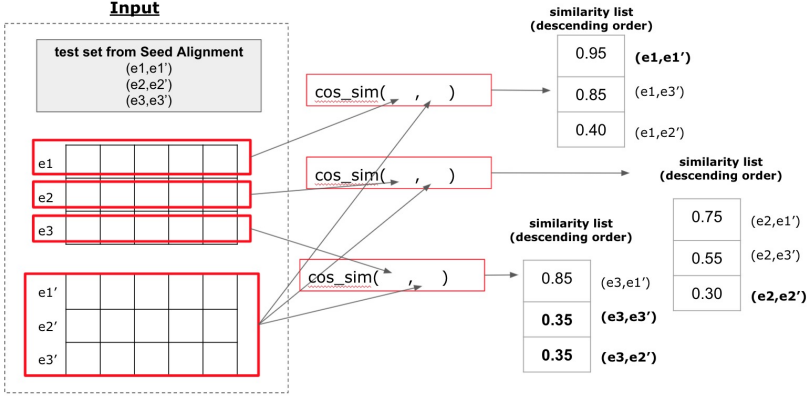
Input

test set from Seed Alignment
(e1,e1')
(e2,e2')
(e3,e3')

e1
e2
e3

e1'
e2'
e3'

cos_sim( , )

cos_sim( , )

cos_sim( , )

similarity list
(descending order)

| 0.95 | (e1,e1') |
|---|---|
| 0.85 | (e1,e3') |
| 0.40 | (e1,e2') |

similarity list
(descending order)

| 0.75 | (e2,e1') |
|---|---|
| 0.55 | (e2,e3') |
| 0.30 | (e2,e2') |

similarity list
(descending order)

| 0.85 | (e3,e1') |
|---|---|
| 0.35 | (e3,e3') |
| 0.35 | (e3,e2') |